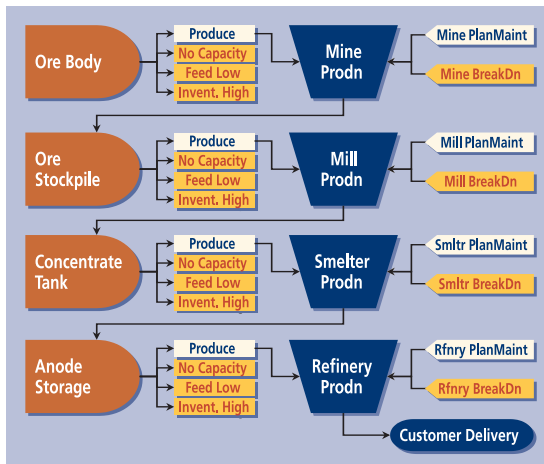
Ore Body

Produce
No Capacity
Feed Low
Invent. High

Mine Prodn

Mine PlanMaint
Mine BreakDn

Ore Stockpile

Produce
No Capacity
Feed Low
Invent. High

Mill Prodn

Mill PlanMaint
Mill BreakDn

Concentrate Tank

Produce
No Capacity
Feed Low
Invent. High

Smelter Prodn

Smltr PlanMaint
Smltr BreakDn

Anode Storage

Produce
No Capacity
Feed Low
Invent. High

Refinery Prodn

Rfnry PlanMaint
Rfnry BreakDn

Customer Delivery